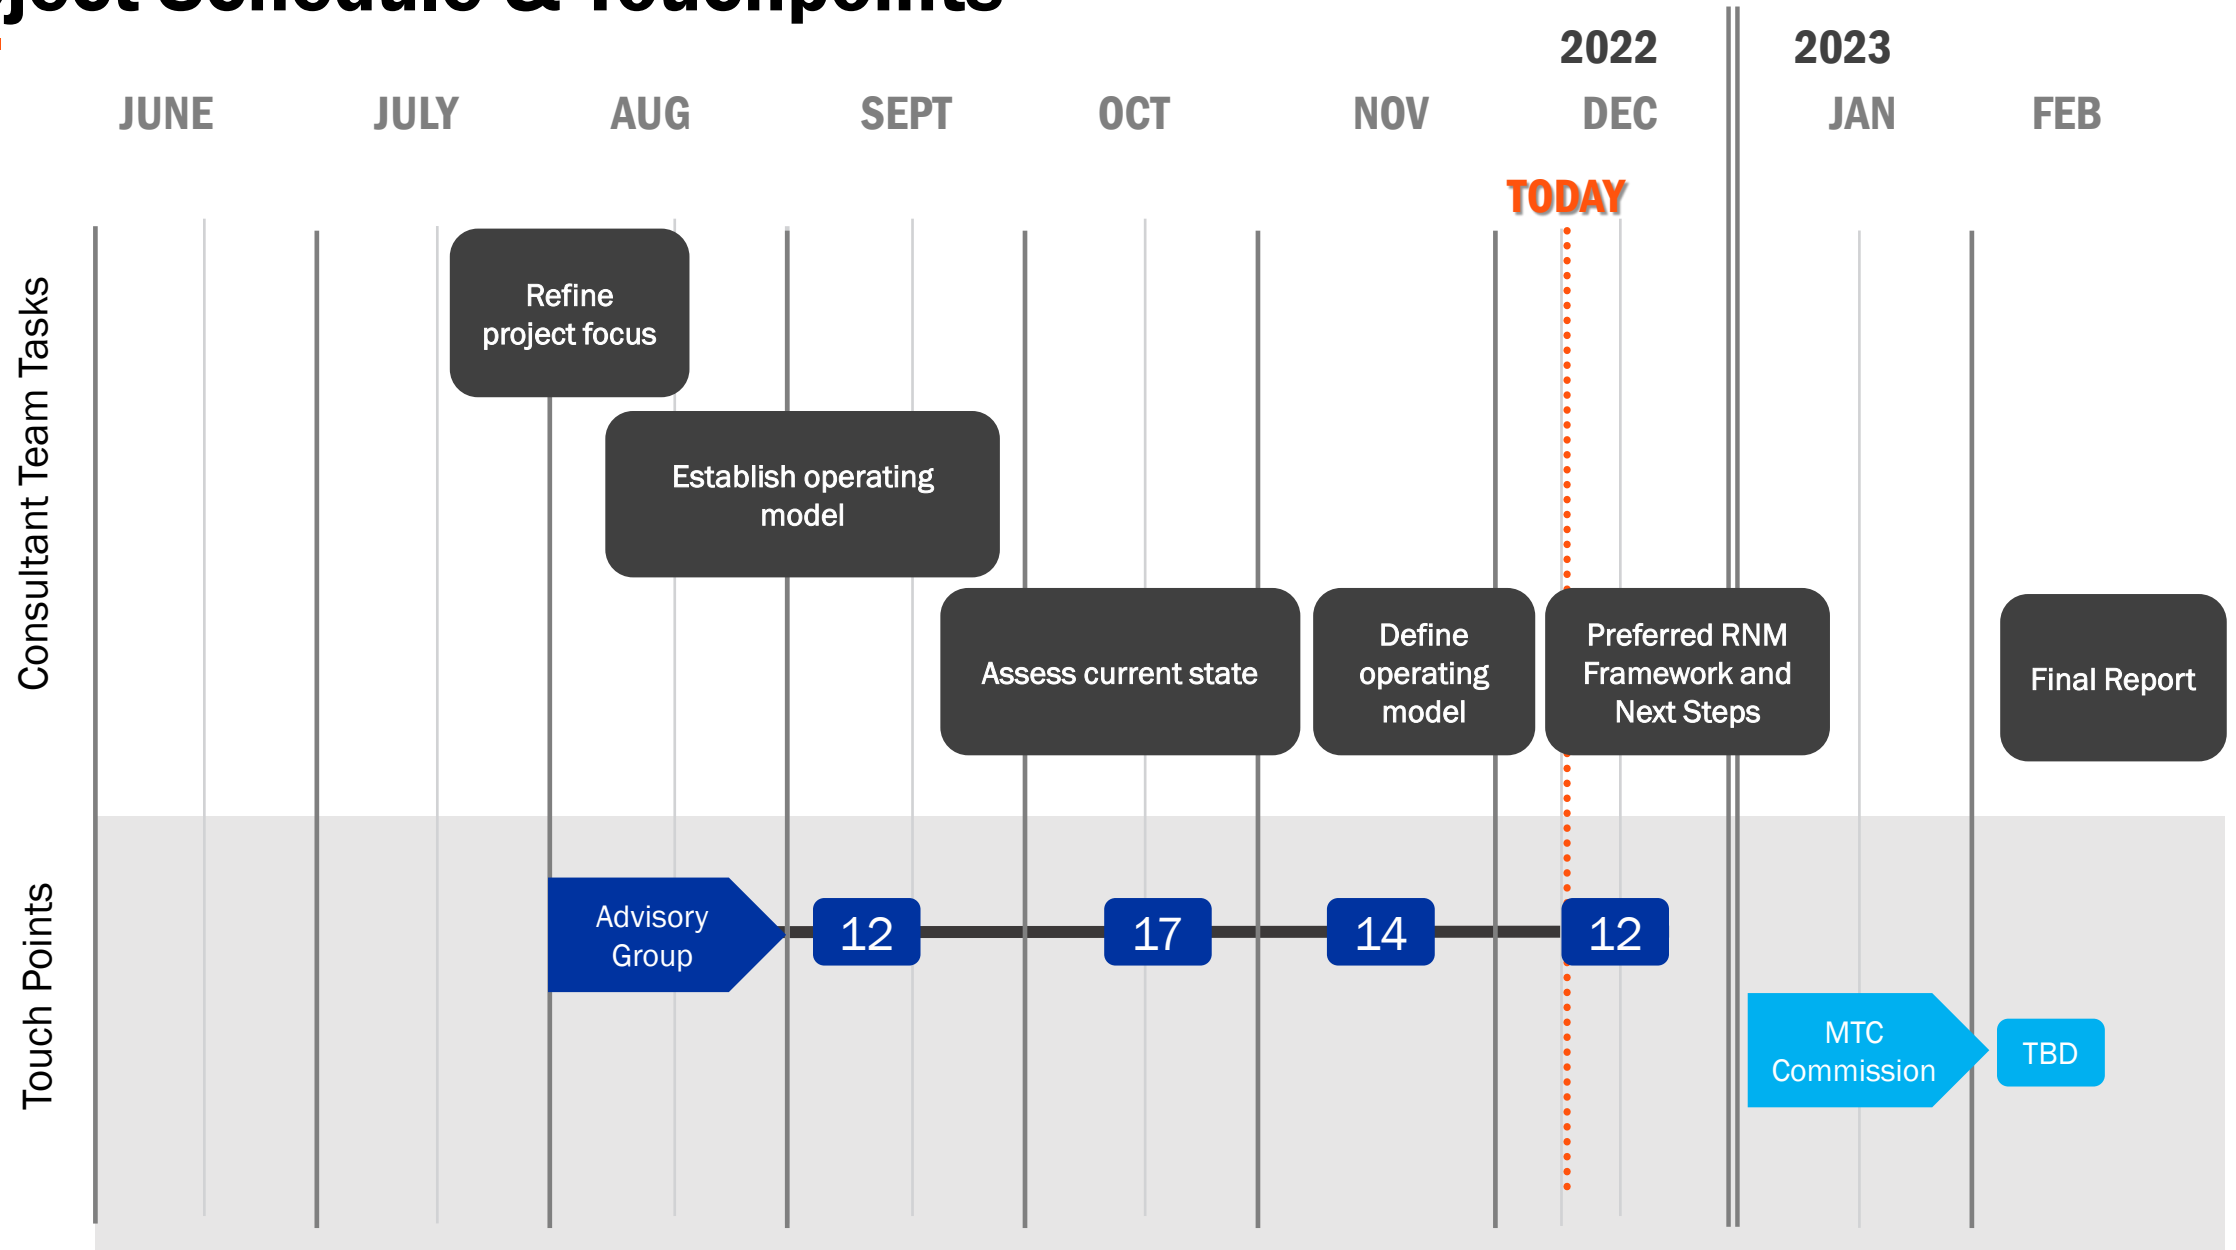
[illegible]

2022

2023

JUNE JULY AUG SEPT OCT NOV DEC JAN FEB

TODAY

Consultant Team Tasks

Refine project focus

Establish operating model

Assess current state

Define operating model

Preferred RNM Framework and Next Steps

Final Report

Touch Points

Advisory Group

12

17

14

12

MTC Commission

TBD